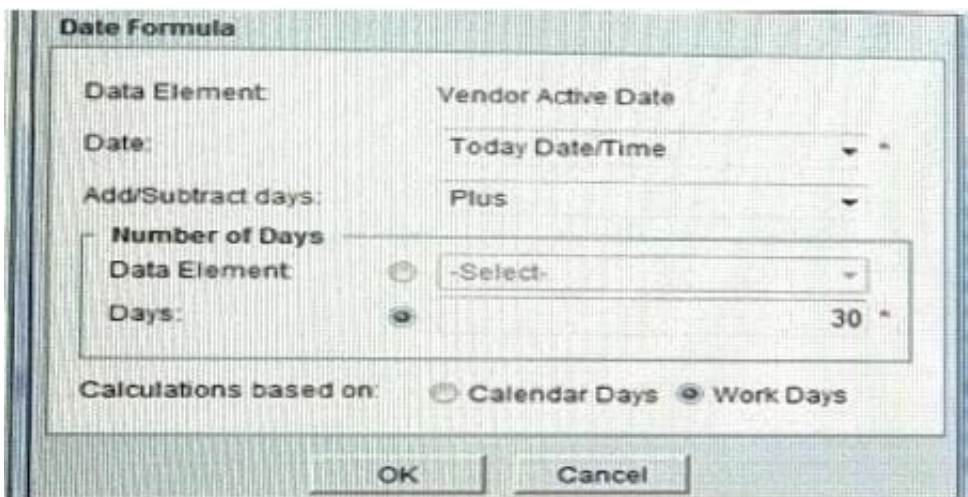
Date Formula

Data Element: Vendor Active Date

Date: Today Date/Time *

Add/Subtract days: Plus

Number of Days

Data Element -Select-

Days: 30 *

Calculations based on: Calendar Days Work Days

OK Cancel